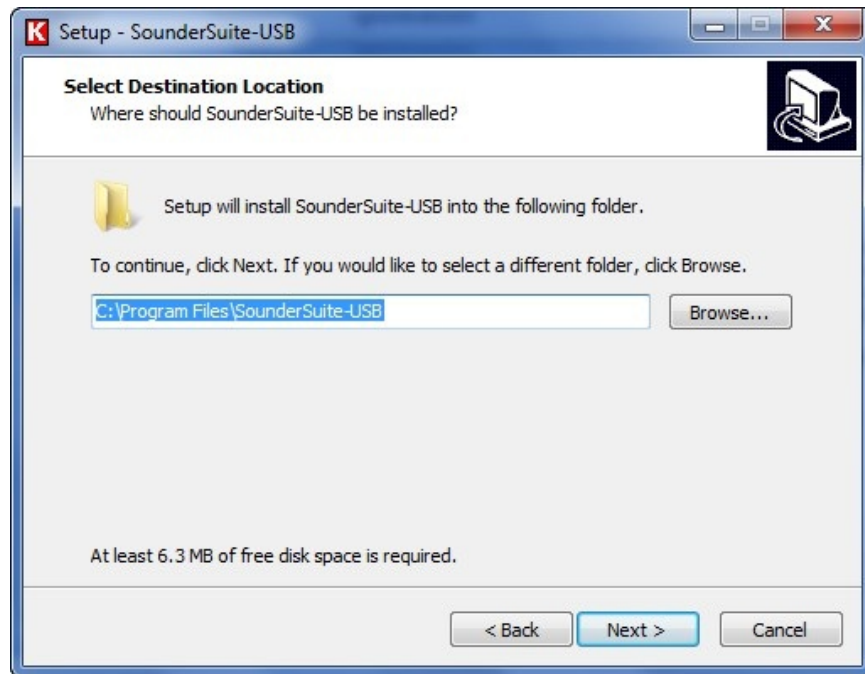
K Setup - SounderSuite-USB

Select Destination Location
Where should SounderSuite-USB be installed?

Setup will install SounderSuite-USB into the following folder.

To continue, click Next. If you would like to select a different folder, click Browse.

C:\Program Files\SounderSuite-USB

Browse...

At least 6.3 MB of free disk space is required.

< Back
Next >
Cancel